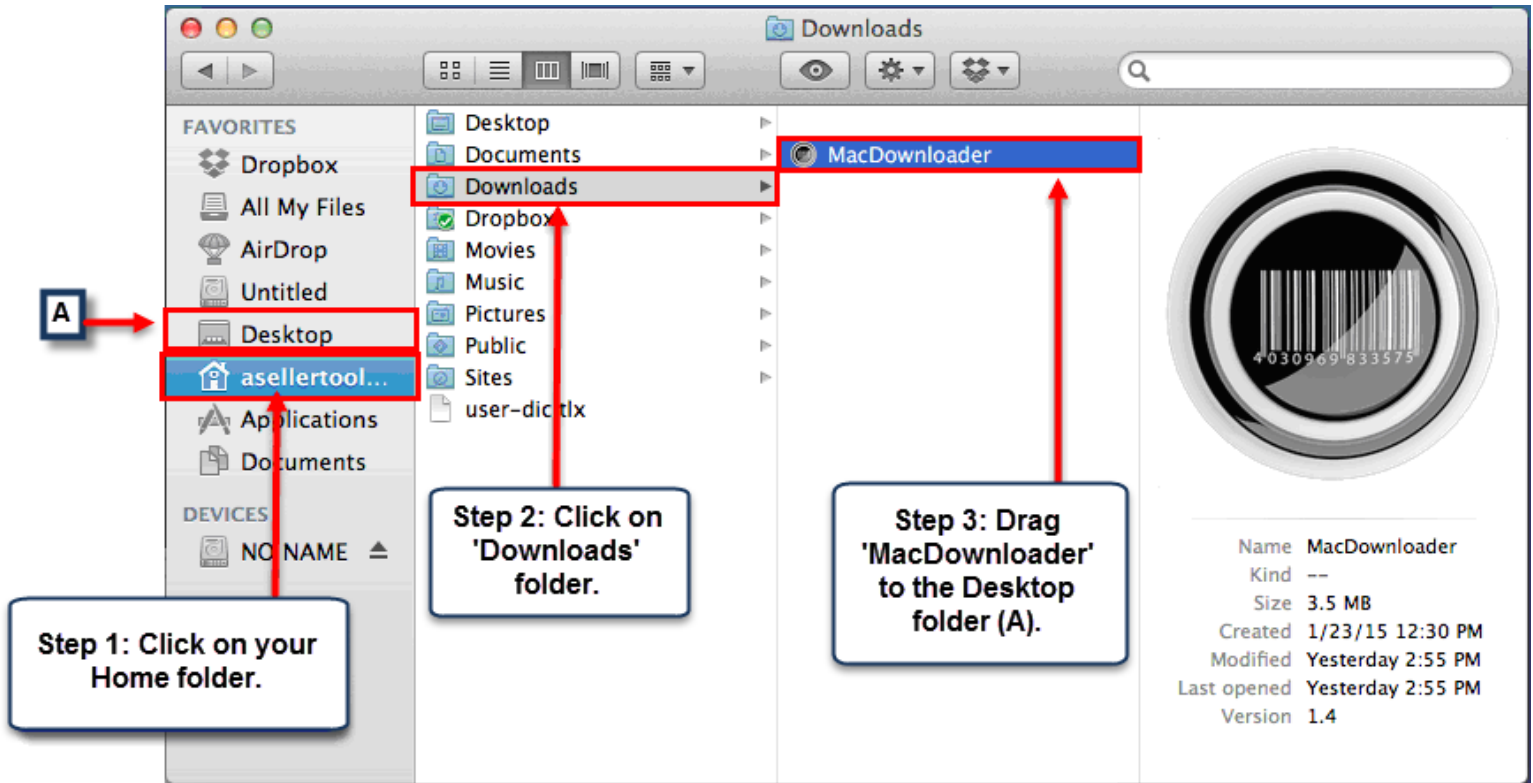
Downloads

FAVORITES
Dropbox
All My Files
AirDrop
Untitled
Desktop
asellertool...
Applications
Documents

DEVICES
NO NAME

A

Desktop
Documents
Downloads
Dropbox
Movies
Music
Pictures
Public
Sites
user-dic.tlx

MacDownloader

4030969833575

Name MacDownloader
Kind --
Size 3.5 MB
Created 1/23/15 12:30 PM
Modified Yesterday 2:55 PM
Last opened Yesterday 2:55 PM
Version 1.4

Step 1: Click on your Home folder.

Step 2: Click on 'Downloads' folder.

Step 3: Drag 'MacDownloader' to the Desktop folder (A).